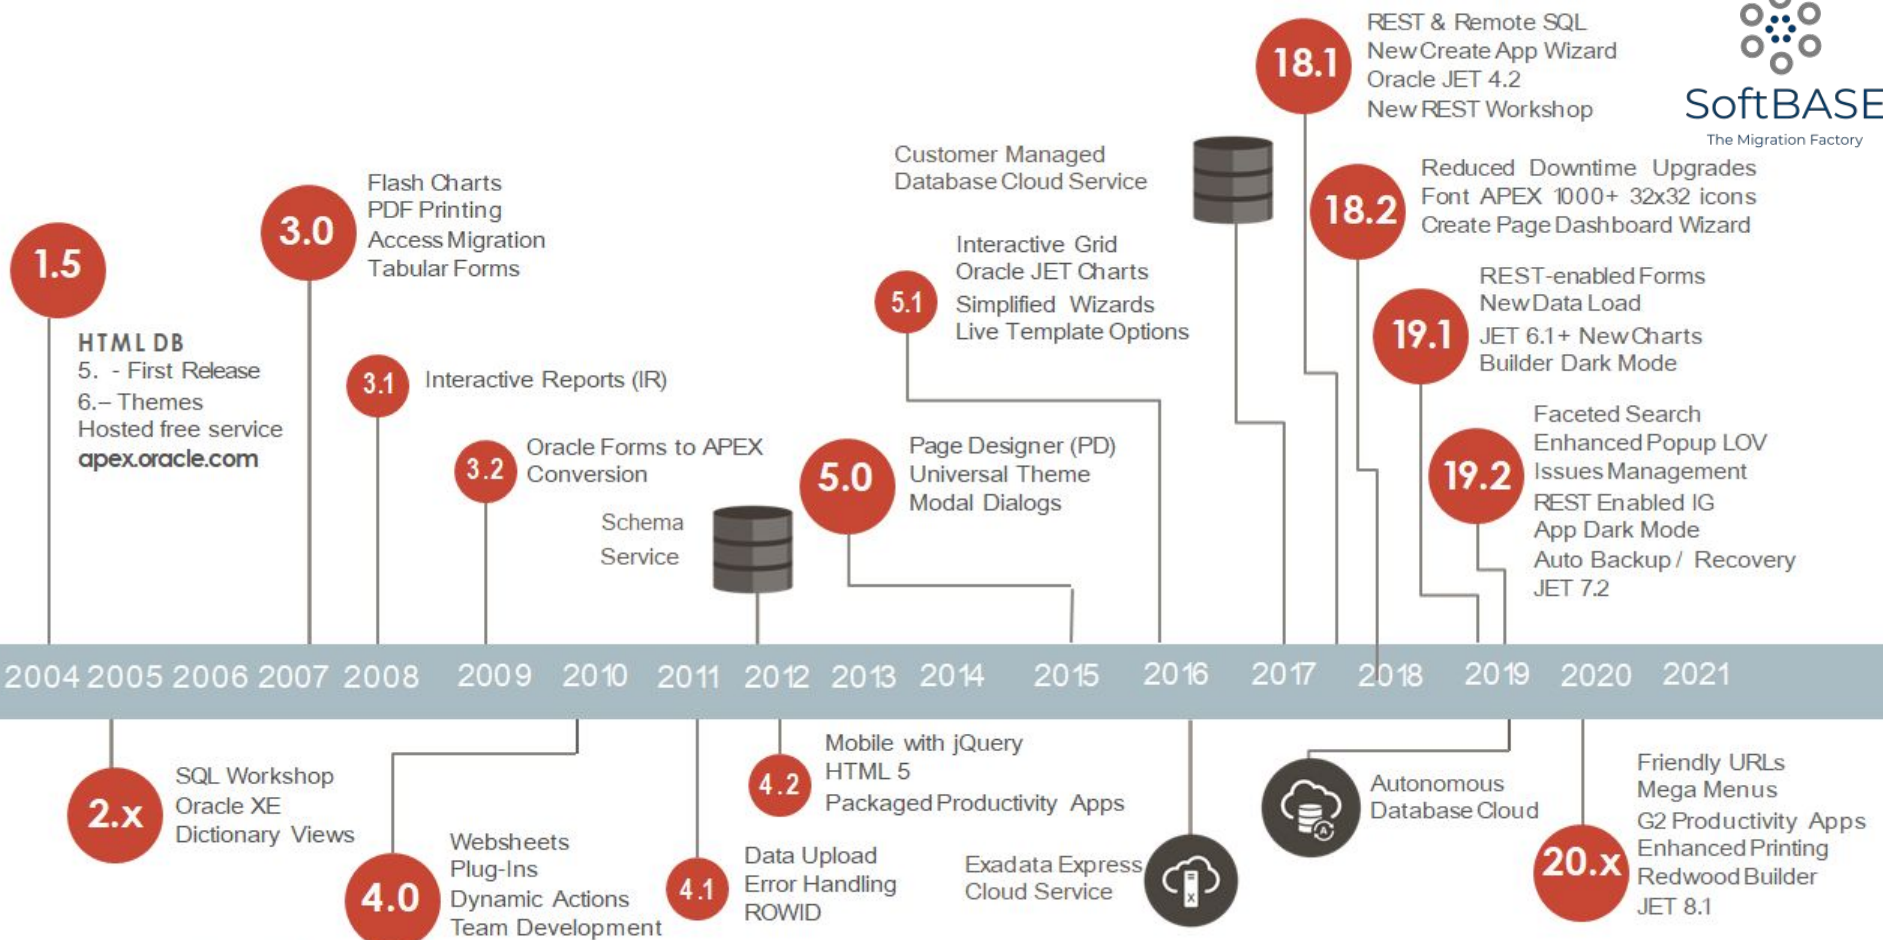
1.5
HTML DB
5. - First Release
6.– Themes
Hosted free service
apex.oracle.com

3.0
Flash Charts
PDF Printing
Access Migration
Tabular Forms

3.1
Interactive Reports (IR)

3.2
Oracle Forms to APEX Conversion

Schema Service

5.1
Interactive Grid
Oracle JET Charts
Simplified Wizards
Live Template Options

5.0
Page Designer (PD)
Universal Theme
Modal Dialogs

Customer Managed Database Cloud Service

18.1
REST & Remote SQL
New Create App Wizard
Oracle JET 4.2
New REST Workshop

SoftBASE
The Migration Factory

18.2
Reduced Downtime Upgrades
Font APEX 1000+ 32x32 icons
Create Page Dashboard Wizard

19.1
REST-enabled Forms
New Data Load
JET 6.1+ New Charts
Builder Dark Mode

19.2
Faceted Search
Enhanced Popup LOV
Issues Management
REST Enabled IG
App Dark Mode
Auto Backup / Recovery
JET 7.2

2004 2005 2006 2007 2008 2009 2010 2011 2012 2013 2014 2015 2016 2017 2018 2019 2020 2021

2.x
SQL Workshop
Oracle XE
Dictionary Views

4.0
Websheets
Plug-Ins
Dynamic Actions
Team Development

4.1
Data Upload
Error Handling
ROWID

4.2
Mobile with jQuery
HTML 5
Packaged Productivity Apps

Exadata Express Cloud Service

Autonomous Database Cloud

20.x
Friendly URLs
Mega Menus
G2 Productivity Apps
Enhanced Printing
Redwood Builder
JET 8.1